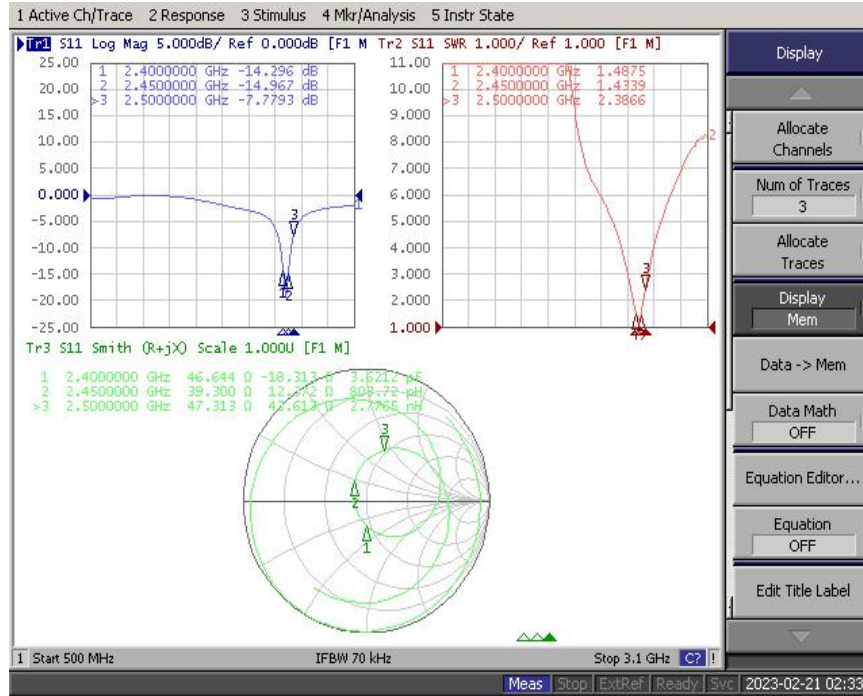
1 Active Ch/Trace 2 Response 3 Stimulus 4 Mkr/Analysis 5 Instr State

Tr1 S11 Log Mag 5.000dB/ Ref 0.000dB [F1 M

25.00
20.00
15.00
10.00
5.000
0.000
-5.000
-10.00
-15.00
-20.00
-25.00

1 2.4000000 GHz -14.296 dB
2 2.4500000 GHz -14.967 dB
>3 2.5000000 GHz -7.7793 dB

Tr2 S11 SWR 1.000/ Ref 1.000 [F1 M]

11.00
10.00
9.000
8.000
7.000
6.000
5.000
4.000
3.000
2.000
1.000

1 2.4000000 GHz 1.4875
2 2.4500000 GHz 1.4339
>3 2.5000000 GHz 2.3866

Tr3 S11 Smith (R+jX) Scale 1.000U [F1 M]

1 2.4000000 GHz 46.644 Ω -18.313 Ω 3.6212 pF
2 2.4500000 GHz 39.300 Ω 12.372 Ω 803.72 pH
>3 2.5000000 GHz 47.313 Ω 43.613 Ω 2.7765 nH

Display
Allocate Channels
Num of Traces
3
Allocate Traces
Display
Mem
Data -> Mem
Data Math
OFF
Equation Editor...
Equation
OFF
Edit Title Label

1 Start 500 MHz IFBW 70 kHz Stop 3.1 GHz C?

Meas Stop ExtRef Ready Svc 2023-02-21 02:33